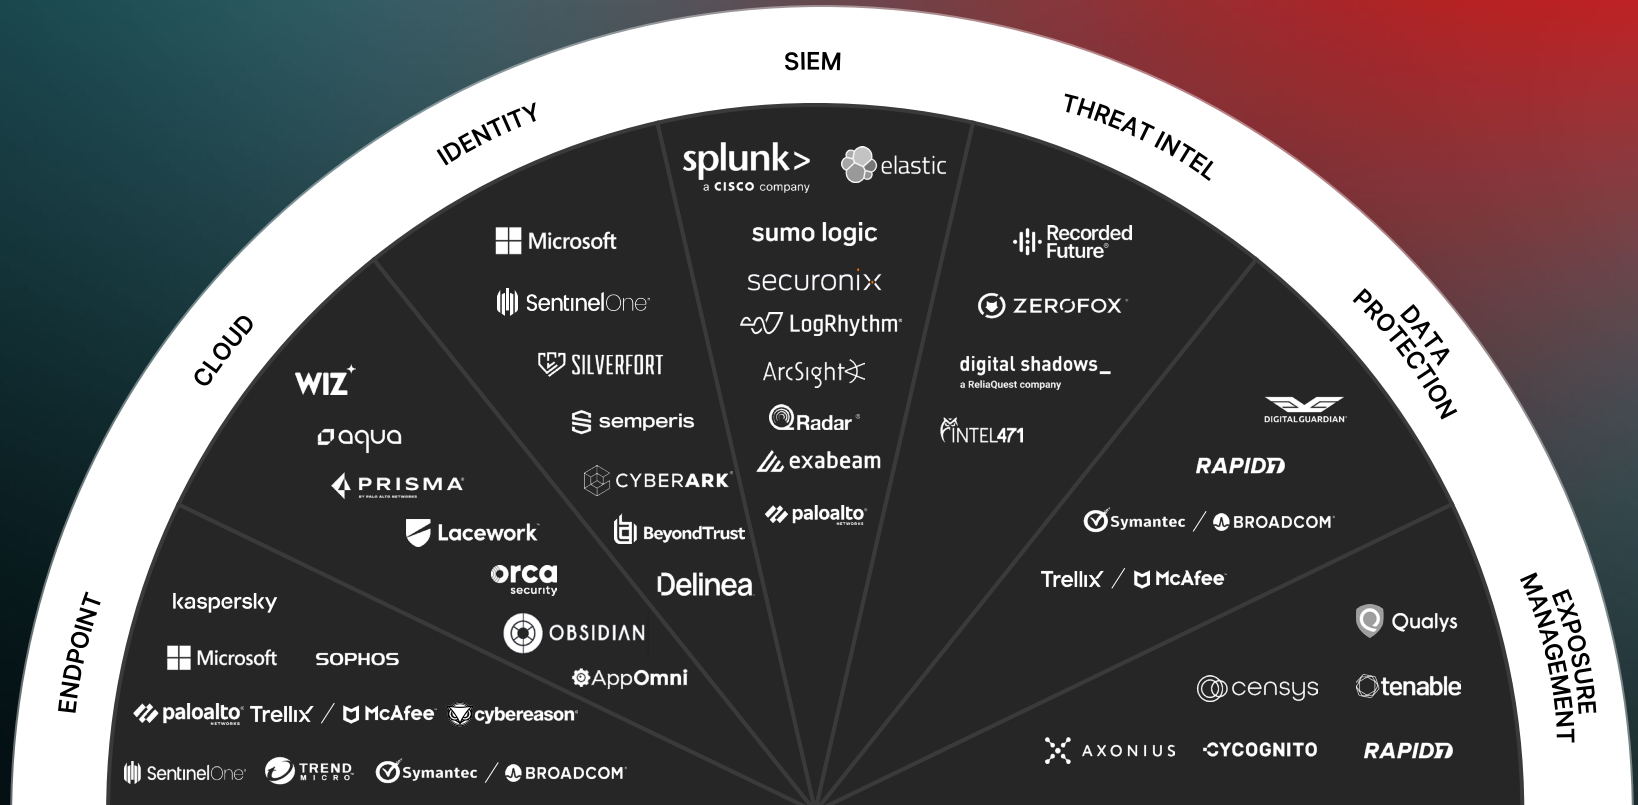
SIEM

IDENTITY

THREAT INTEL

CLOUD

DATA PROTECTION

EXPOSURE MANAGEMENT

ENDPOINT

splunk> a CISCO company

elastic

sumo logic

securonix

LogRhythm

ArcSight

QRadar

exabeam

paloalto NETWORKS

Microsoft

SentinelOne

SILVERFORT

semperis

CYBERARK

BeyondTrust

Delinea

Recorded Future

ZEROFOX

digital shadows_ a ReliaQuest company

INTEL471

WIZ

aqua

PRISMA BY PALO ALTO NETWORKS

Lacework

orca security

OBSIDIAN

AppOmni

DIGITALGUARDIAN

RAPID7

Symantec / BROADCOM

Trellix / McAfee

Qualys

censys

tenable

AXONIUS

CYCOGNITO

RAPID7

kaspersky

Microsoft

SOPHOS

paloalto NETWORKS

Trellix / McAfee

cybereason

SentinelOne

TREND MICRO

Symantec / BROADCOM